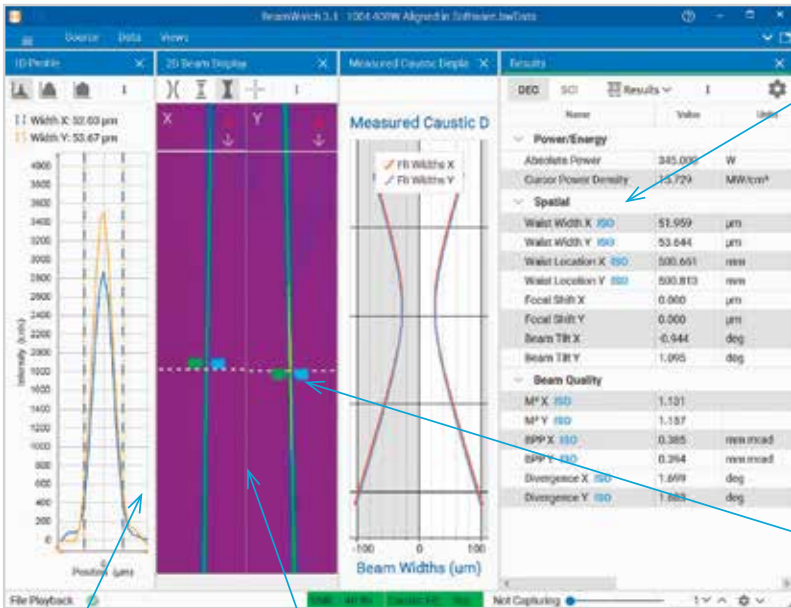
BeamWatch 3.1 · 1004-400W Aligned in Software.bwData

Source Data Views

1D Profile

Width X: 52.63 µm
Width Y: 53.67 µm

Intensity (cnts)

4000
3800
3600
3400
3200
3000
2800
2600
2400
2200
2000
1800
1600
1400
1200
1000
800
600
400
200
0

Position (µm)

2D Beam Display

X

Y

Measured Caustic Display

Measured Caustic D

Fit Widths X
Fit Widths Y

-100 0 100

Beam Widths (um)

Results

DEC SCI Results

| Name | Value | Units |
|---|---|---|
| Power/Energy | | |
| Absolute Power | 345.000 | W |
| Cursor Power Density | 13.729 | MW/cm² |
| Spatial | | |
| Waist Width X ISO | 51.959 | µm |
| Waist Width Y ISO | 53.644 | µm |
| Waist Location X ISO | 500.651 | mm |
| Waist Location Y ISO | 500.813 | mm |
| Focal Shift X | 0.000 | µm |
| Focal Shift Y | 0.000 | µm |
| Beam Tilt X | -0.944 | deg |
| Beam Tilt Y | 1.095 | deg |
| Beam Quality | | |
| M² X ISO | 1.131 | |
| M² Y ISO | 1.157 | |
| BPP X ISO | 0.385 | mm·mrad |
| BPP Y ISO | 0.394 | mm·mrad |
| Divergence X ISO | 1.699 | deg |
| Divergence Y ISO | 1.663 | deg |

File Playback

Not Capturing